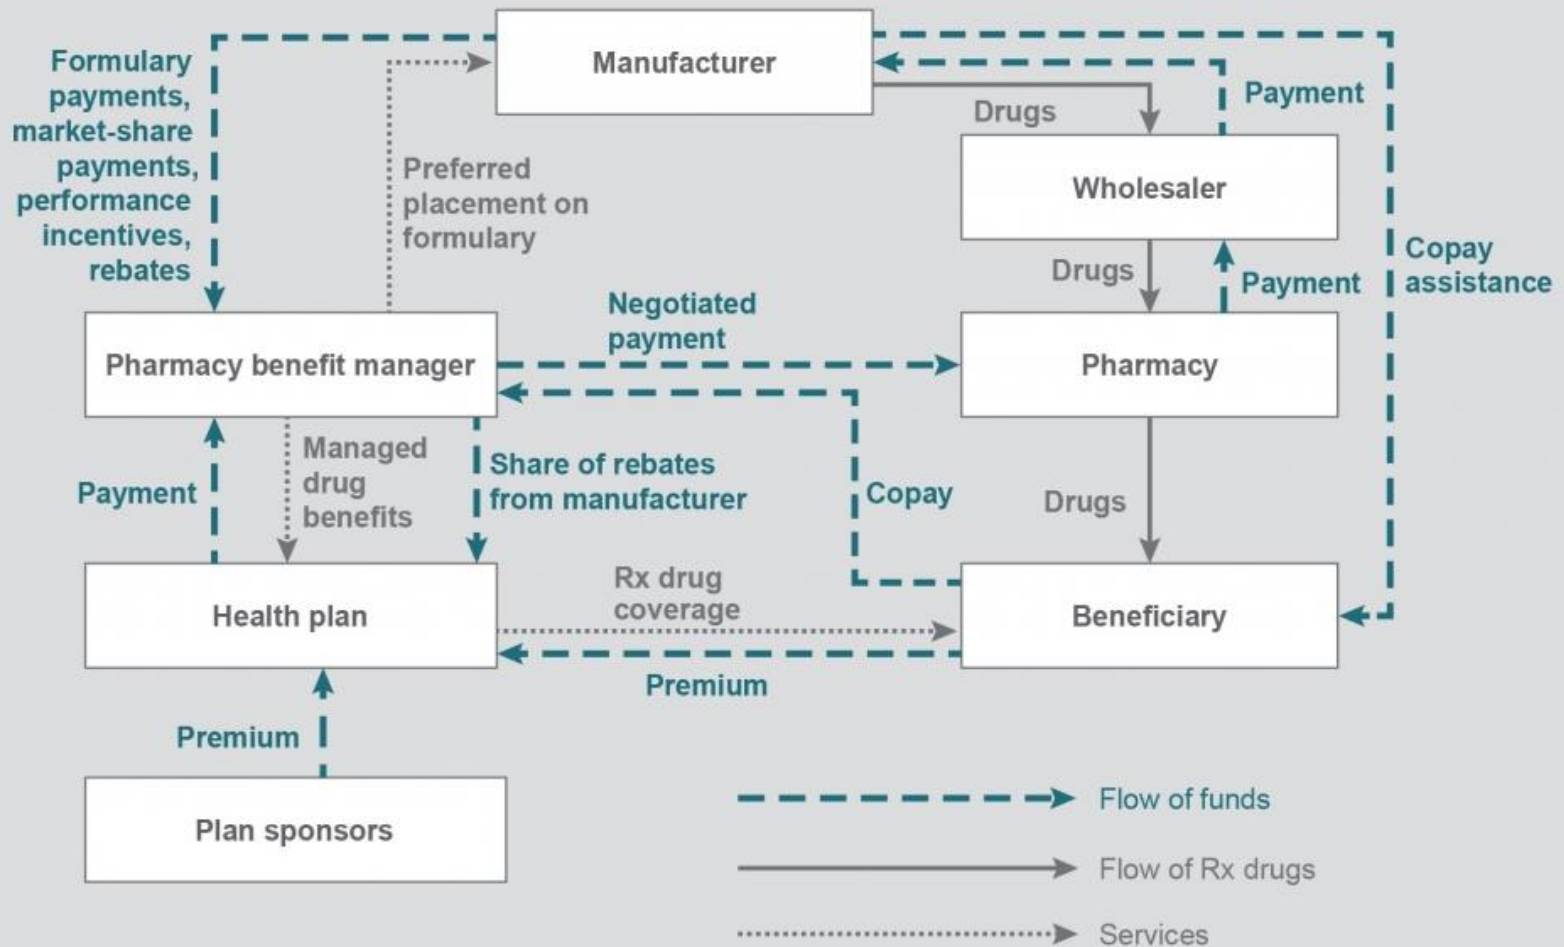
Formulary payments, market-share payments, performance incentives, rebates

Manufacturer

Preferred placement on formulary

Drugs

Payment

Wholesaler

Copay assistance

Drugs

Payment

Negotiated payment

Pharmacy benefit manager

Pharmacy

Payment

Managed drug benefits

Share of rebates from manufacturer

Copay

Drugs

Rx drug coverage

Health plan

Beneficiary

Premium

Premium

Plan sponsors

Flow of funds

Flow of Rx drugs

Services